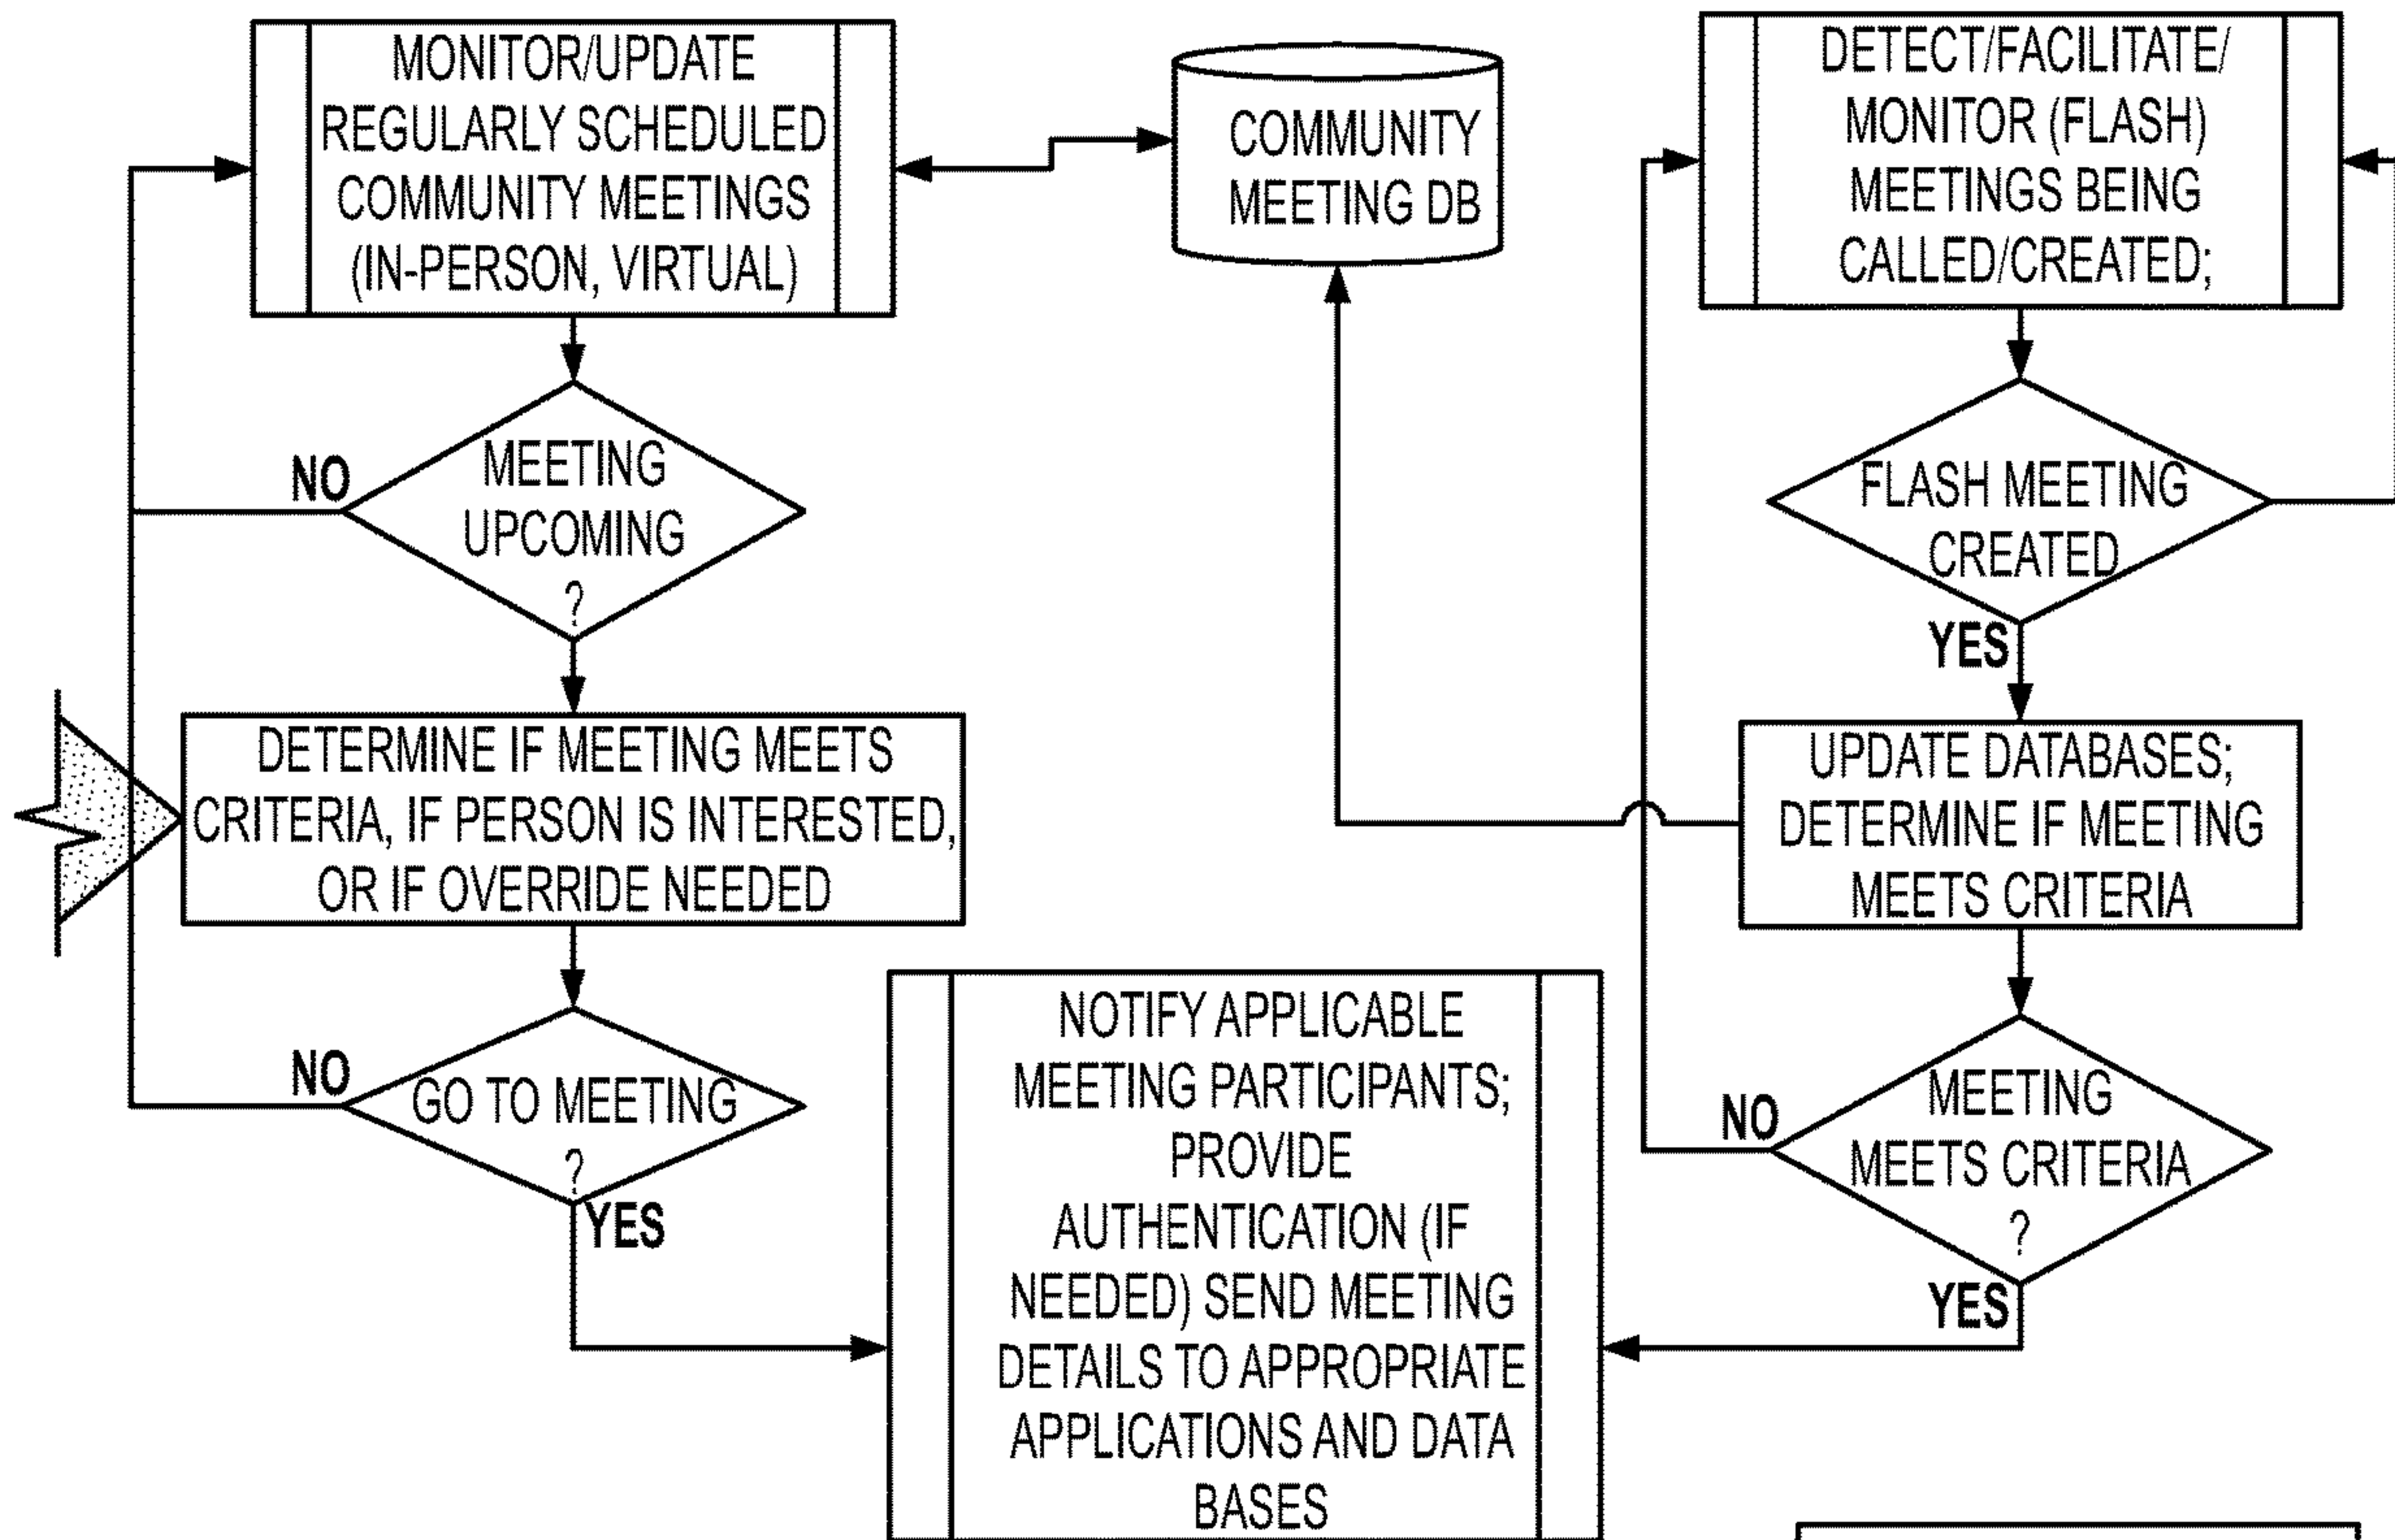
MONITOR/UPDATE REGULARLY SCHEDULED COMMUNITY MEETINGS (IN-PERSON, VIRTUAL)

COMMUNITY MEETING DB

DETECT/FACILITATE/ MONITOR (FLASH) MEETINGS BEING CALLED/CREATED;

NO

MEETING UPCOMING ?

FLASH MEETING CREATED

YES

DETERMINE IF MEETING MEETS CRITERIA, IF PERSON IS INTERESTED, OR IF OVERRIDE NEEDED

UPDATE DATABASES; DETERMINE IF MEETING MEETS CRITERIA

NOTIFY APPLICABLE MEETING PARTICIPANTS; PROVIDE AUTHENTICATION (IF NEEDED) SEND MEETING DETAILS TO APPROPRIATE APPLICATIONS AND DATA BASES

NO

GO TO MEETING ?

YES

NO

MEETING MEETS CRITERIA ?

YES